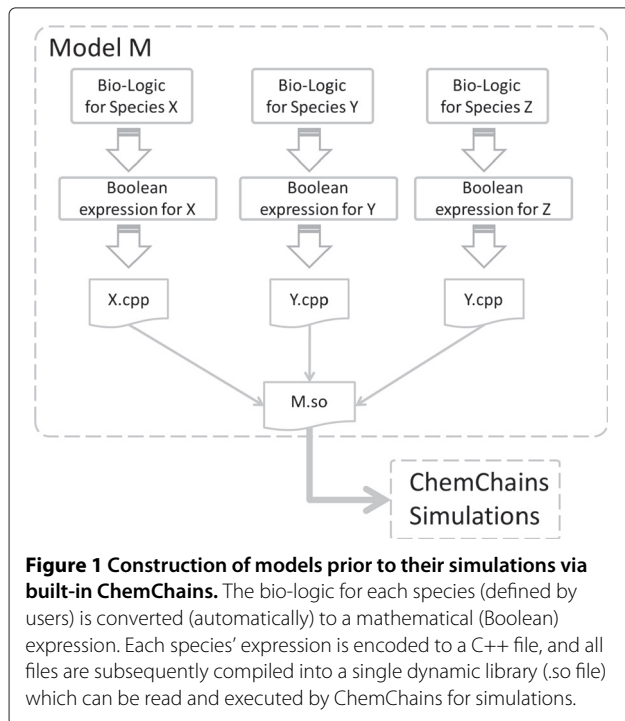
Model M

Bio-Logic for Species X

Bio-Logic for Species Y

Bio-Logic for Species Z

Boolean expression for X

Boolean expression for Y

Boolean expression for Z

X.cpp

Y.cpp

Y.cpp

M.so

ChemChains Simulations

**Figure 1 Construction of models prior to their simulations via built-in ChemChains.** The bio-logic for each species (defined by users) is converted (automatically) to a mathematical (Boolean) expression. Each species' expression is encoded to a C++ file, and all files are subsequently compiled into a single dynamic library (.so file) which can be read and executed by ChemChains for simulations.